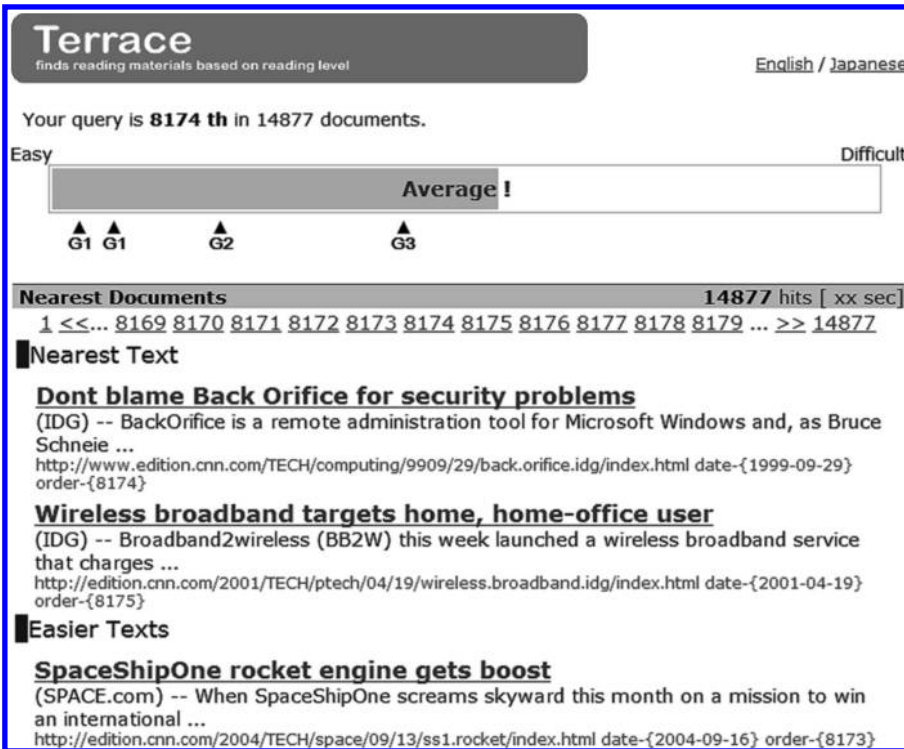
Terrace
finds reading materials based on reading level

English / Japanese

Your query is **8174 th** in 14877 documents.

Easy

Difficult

Average !

G1 G1 G2 G3

Nearest Documents

14877 hits [ xx sec]

1 <<... 8169 8170 8171 8172 8173 8174 8175 8176 8177 8178 8179 ... >> 14877

Nearest Text

Dont blame Back Orifice for security problems

(IDG) -- BackOrifice is a remote administration tool for Microsoft Windows and, as Bruce Schneie ...

http://www.edition.cnn.com/TECH/computing/9909/29/back.orifice.idg/index.html date-{1999-09-29} order-{8174}

Wireless broadband targets home, home-office user

(IDG) -- Broadband2wireless (BB2W) this week launched a wireless broadband service that charges ...

http://edition.cnn.com/2001/TECH/ptech/04/19/wireless.broadband.idg/index.html date-{2001-04-19} order-{8175}

Easier Texts

SpaceShipOne rocket engine gets boost

(SPACE.com) -- When SpaceShipOne screams skyward this month on a mission to win an international ...

http://edition.cnn.com/2004/TECH/space/09/13/ss1.rocket/index.html date-{2004-09-16} order-{8173}